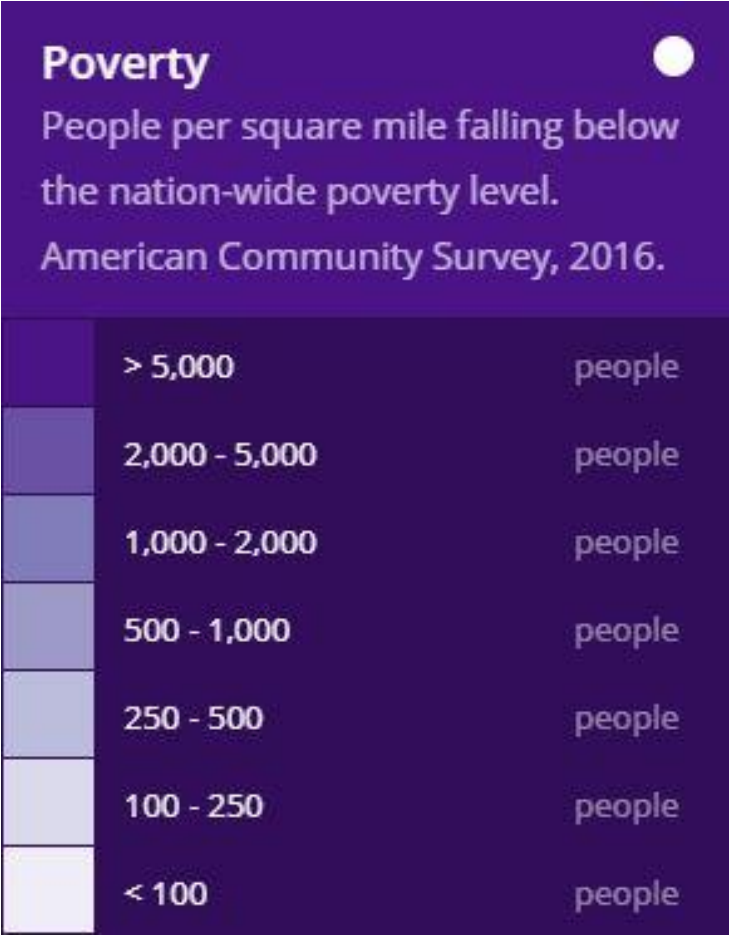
Poverty

People per square mile falling below the nation-wide poverty level. American Community Survey, 2016.

| | | |
|---|---|---|
| | > 5,000 | people |
| | 2,000 - 5,000 | people |
| | 1,000 - 2,000 | people |
| | 500 - 1,000 | people |
| | 250 - 500 | people |
| | 100 - 250 | people |
| | < 100 | people |